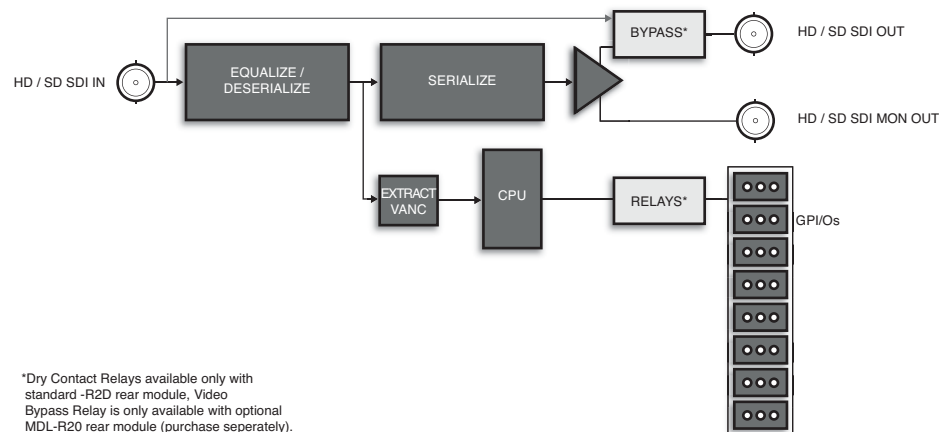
HD / SD SDI IN

EQUALIZE / DESERIALIZE

SERIALIZE

BYPASS*

HD / SD SDI OUT

HD / SD SDI MON OUT

EXTRACT VANC

CPU

RELAYS*

GPI/Os

*Dry Contact Relays available only with standard -R2D rear module, Video Bypass Relay is only available with optional MDL-R20 rear module (purchase seperately).